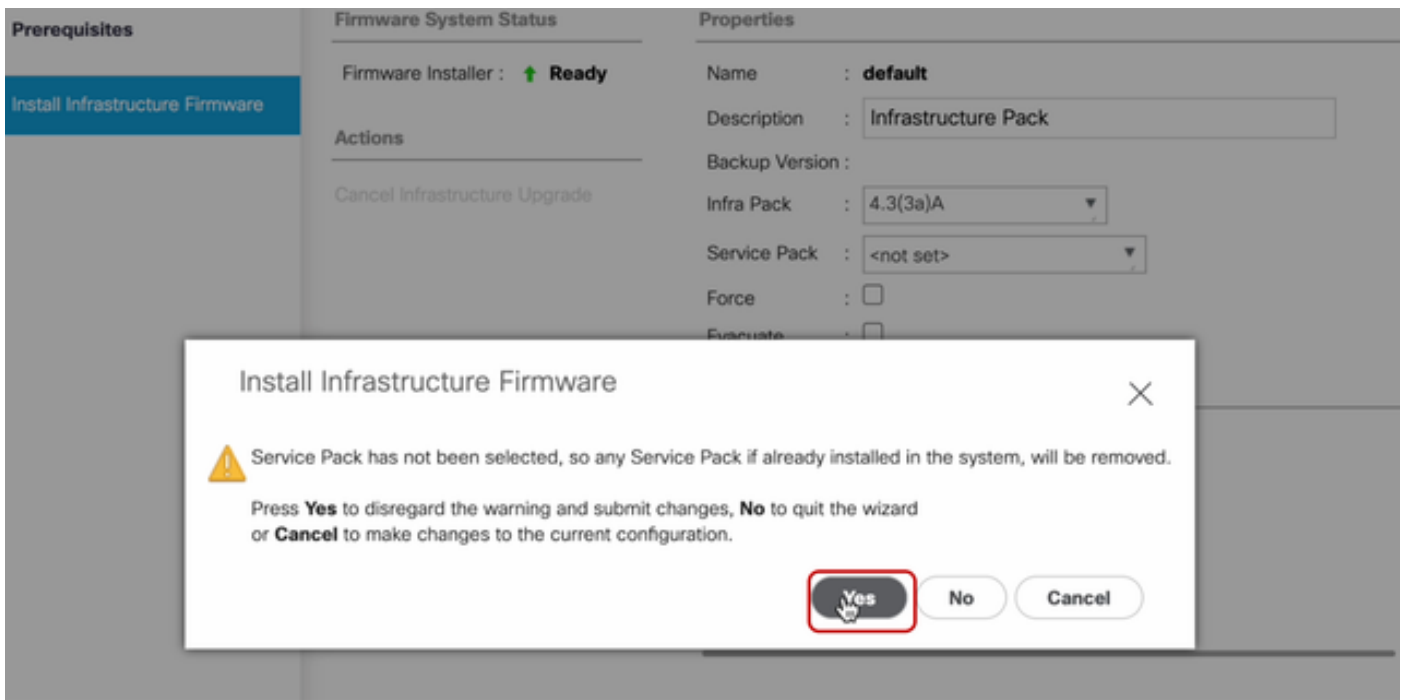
Prerequisites

Install Infrastructure Firmware

Firmware System Status

Firmware Installer : Ready

Actions

Cancel Infrastructure Upgrade

Properties

Name : default

Description : Infrastructure Pack

Backup Version :

Infra Pack : 4.3(3a)A

Service Pack : <not set>

Force :

Evacuate :

Install Infrastructure Firmware

Service Pack has not been selected, so any Service Pack if already installed in the system, will be removed.

Press **Yes** to disregard the warning and submit changes, **No** to quit the wizard or **Cancel** to make changes to the current configuration.

Yes No Cancel